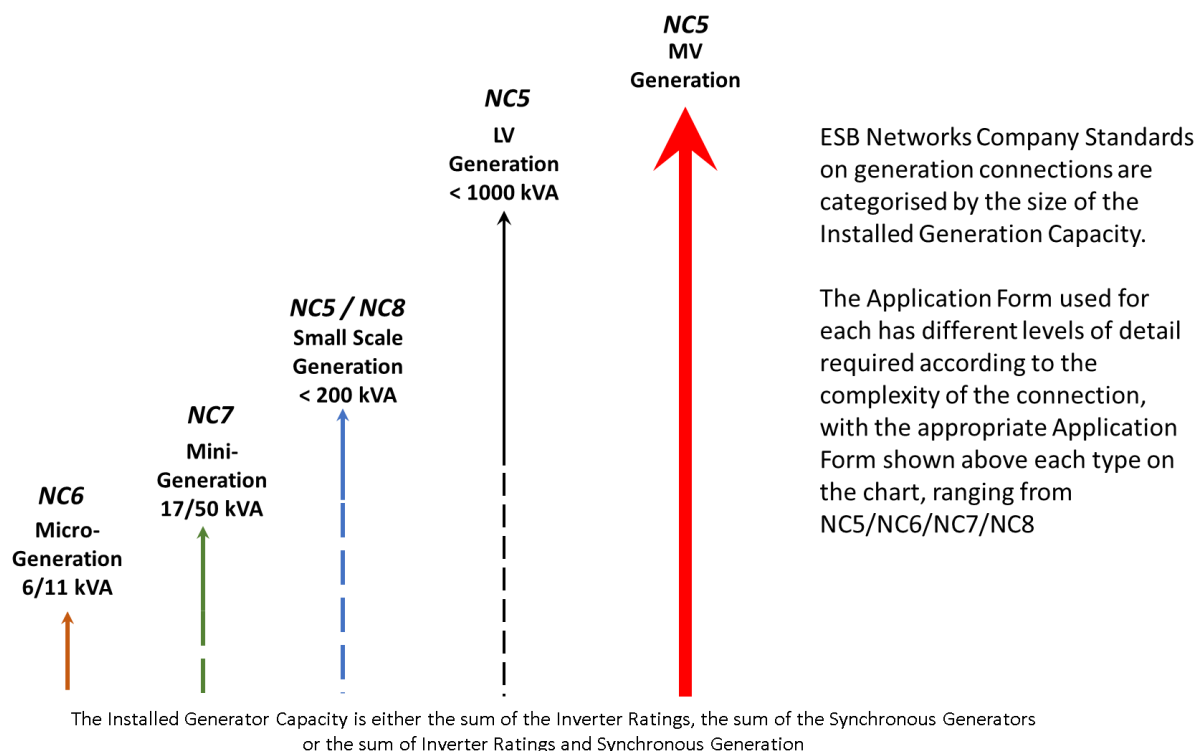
NC5
MV
Generation

NC5
LV
Generation
< 1000 kVA

NC5 / NC8
Small Scale
Generation
< 200 kVA

NC7
Mini-
Generation
17/50 kVA

NC6
Micro-
Generation
6/11 kVA

ESB Networks Company Standards on generation connections are categorised by the size of the Installed Generation Capacity.

The Application Form used for each has different levels of detail required according to the complexity of the connection, with the appropriate Application Form shown above each type on the chart, ranging from NC5/NC6/NC7/NC8

The Installed Generator Capacity is either the sum of the Inverter Ratings, the sum of the Synchronous Generators or the sum of Inverter Ratings and Synchronous Generation